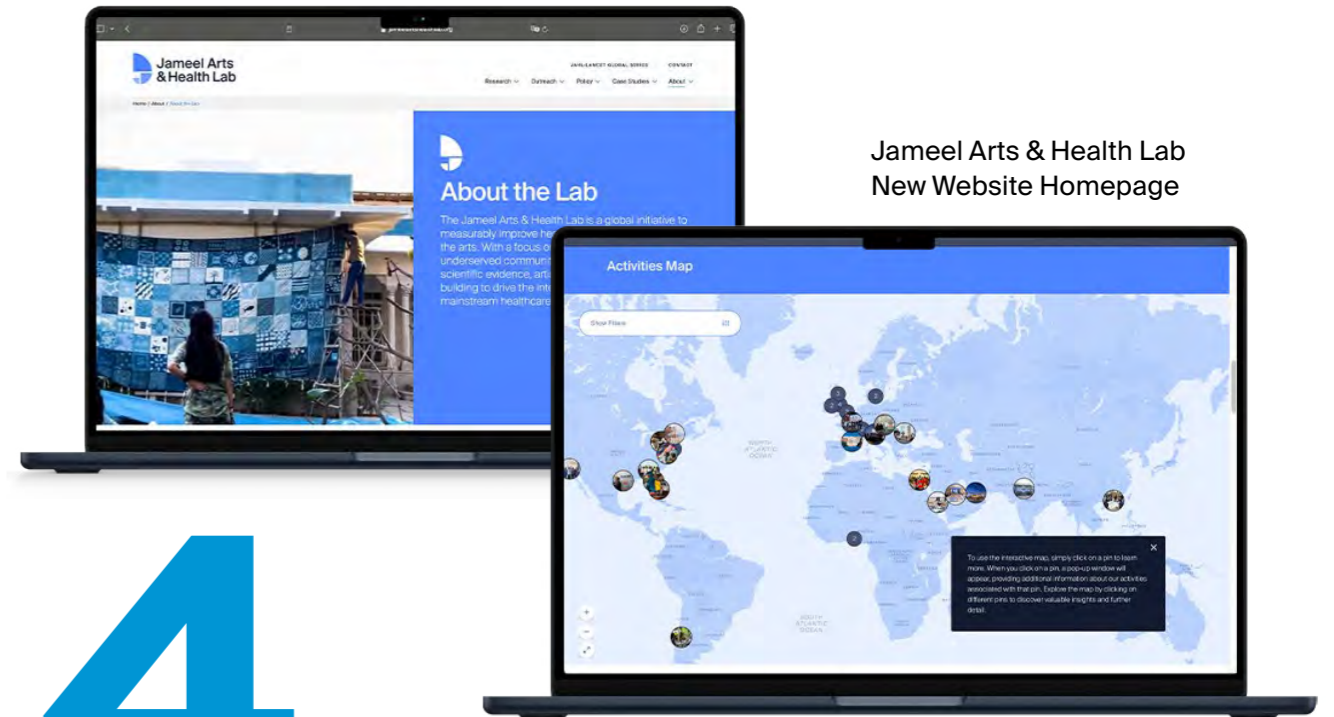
Jameel Arts & Health Lab

JAHL/LANCET GLOBAL SERIES CONTACT

Research Outreach Policy Case Studies About

Home | About | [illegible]

About the Lab

The Jameel Arts & Health Lab is a global initiative to measurably improve he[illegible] the arts. With a focus o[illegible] underserved communi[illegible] scientific evidence, arts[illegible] building to drive the inte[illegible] mainstream healthcare

Jameel Arts & Health Lab
New Website Homepage

Activities Map

Show Filters

NORTH ATLANTIC OCEAN

SOUTH ATLANTIC OCEAN

To use the interactive map, simply click on a pin to learn more. When you click on a pin, a pop-up window will appear, providing additional information about our activities associated with that pin. Explore the map by clicking on different pins to discover valuable insights and further detail.

4